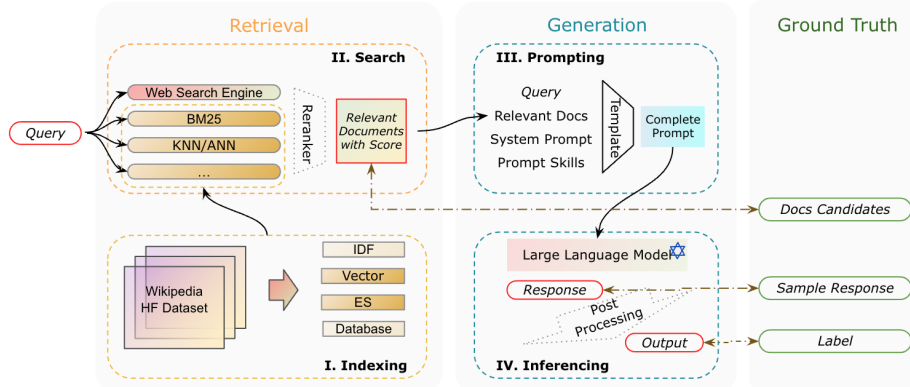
Retrieval

Generation

Ground Truth

II. Search

Query

Web Search Engine

BM25

KNN/ANN

...

Reranker

Relevant Documents with Score

III. Prompting

Query

Relevant Docs

System Prompt

Prompt Skills

Template

Complete Prompt

Docs Candidates

Wikipedia HF Dataset

IDF

Vector

ES

Database

I. Indexing

Large Language Model

Response

Post Processing

Output

IV. Inferencing

Sample Response

Label